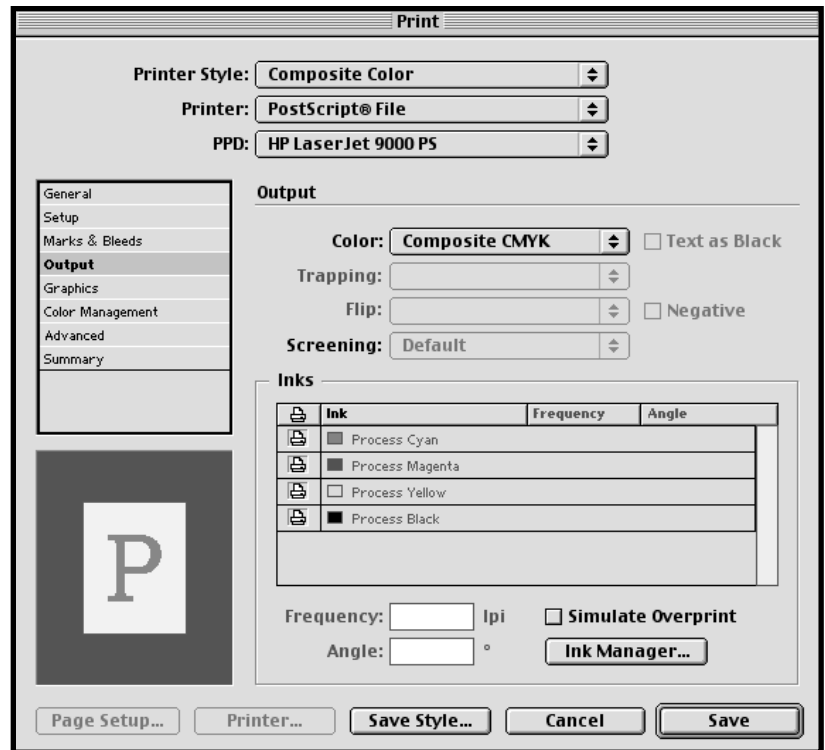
Print

Printer Style: Composite Color

Printer: PostScript® File

PPD: HP LaserJet 9000 PS

General
Setup
Marks & Bleeds
Output
Graphics
Color Management
Advanced
Summary

P

Output

Color: Composite CMYK
Text as Black

Trapping:

Flip:
Negative

Screening: Default

Inks

| | Ink | Frequency | Angle |
|---|---|---|---|
| | Process Cyan | | |
| | Process Magenta | | |
| | Process Yellow | | |
| | Process Black | | |

Frequency: lpi
Simulate Overprint

Angle: °
Ink Manager...

Page Setup... Printer... Save Style... Cancel Save